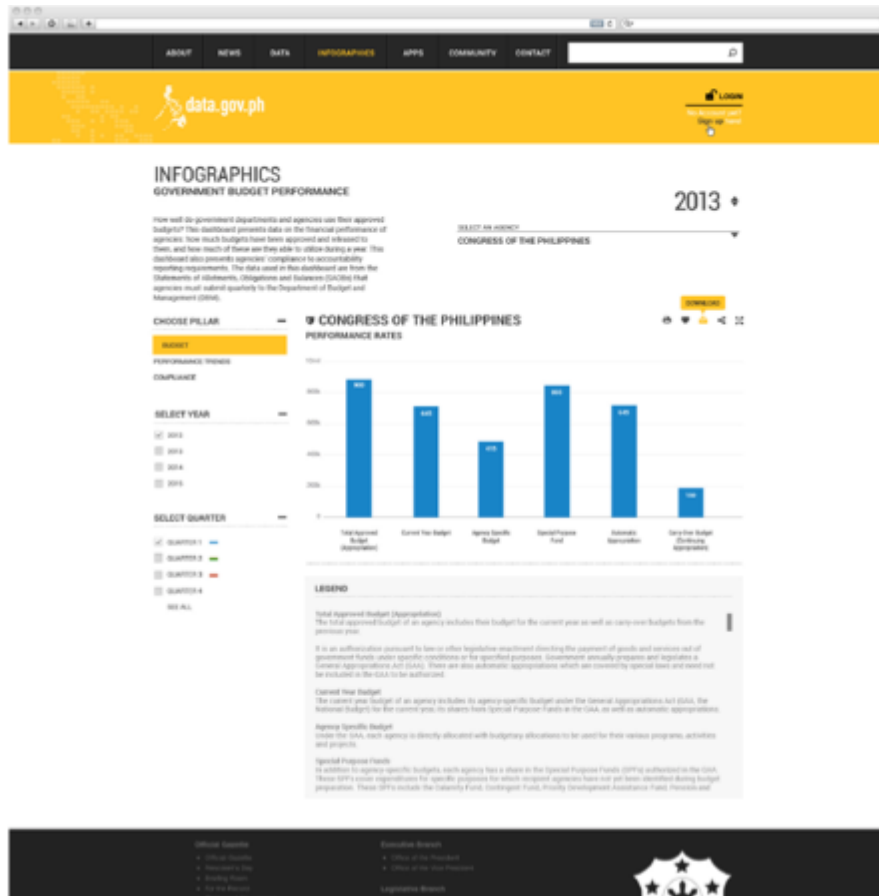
ABOUT NEWS DATA INFOGRAPHICS APPS COMMUNITY CONTACT

data.gov.ph

LOGIN

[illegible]
Sign up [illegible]

INFOGRAPHICS
GOVERNMENT BUDGET PERFORMANCE

2013

How well do government departments and agencies use their approved budgets? This dashboard presents data on the financial performance of agencies: how much budgets have been approved and released to them, and how much of these are they able to utilize during a year. This dashboard also presents agencies' compliance to accountability reporting requirements. The data used in this dashboard are from the Statements of Allotments, Obligations and Balances (SAOBs) that agencies must submit quarterly to the Department of Budget and Management (DBM).

SELECT AN AGENCY
CONGRESS OF THE PHILIPPINES

DOWNLOAD

CHOOSE PILLAR
BUDGET
PERFORMANCE TRENDS
COMPLIANCE

CONGRESS OF THE PHILIPPINES
PERFORMANCE RATES

SELECT YEAR
2012
2013
2014
2015

SELECT QUARTER
QUARTER 1
QUARTER 2
QUARTER 3
QUARTER 4
SEE ALL

Total Approved Budget (Appropriation)
Current Year Budget
Agency Specific Budget
Special Purpose Fund
Automatic Appropriation
Carry Over Budget (Continuing Appropriation)

LEGEND

Total Approved Budget (Appropriation)
The total approved budget of an agency includes their budget for the current year as well as carry-over budgets from the previous year.

It is an authorization pursuant to law or other legislative enactment directing the payment of goods and services out of government funds under specified conditions or for specified purposes. Government annually prepares and legislates a General Appropriations Act (GAA). There are also automatic appropriations which are covered by special laws and need not be included in the GAA to be authorized.

Current Year Budget
The current year budget of an agency includes its agency-specific budget under the General Appropriations Act (GAA, the National Budget) for the current year, its shares from Special Purpose Funds in the GAA, as well as automatic appropriations.

Agency Specific Budget
Under the GAA, each agency is directly allocated with budgetary allocations to be used for their various programs, activities and projects.

Special Purpose Funds
In addition to agency-specific budgets, each agency has a share in the Special Purpose Funds (SPFs) authorized in the GAA. These SPFs cover expenditures for specific purposes for which recipient agencies have not yet been identified during budget preparation. These SPFs include the Calamity Fund, Contingent Fund, Priority Development Assistance Fund, Pension and

Official Gazette
Executive Branch
Legislative Branch